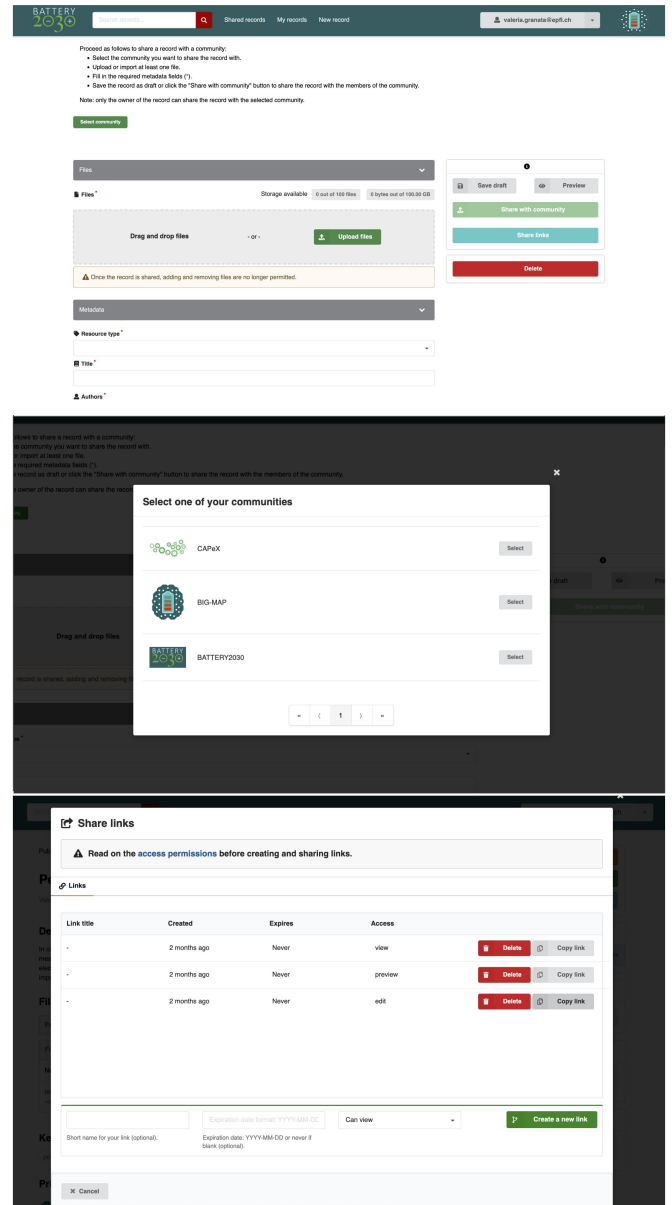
BATTERY 2030+

Search records...

Shared records My records New record

valeria.granata@epfl.ch

Proceed as follows to share a record with a community:

- Select the community you want to share the record with.
- Upload or import at least one file.
- Fill in the required metadata fields (*).
- Save the record as draft or click the "Share with community" button to share the record with the members of the community.

Note: only the owner of the record can share the record with the selected community.

Select community

Files

Files *

Storage available 0 out of 100 files 0 bytes out of 100.00 GB

Drag and drop files - or - Upload files

Once the record is shared, adding and removing files are no longer permitted.

Metadata

Resource type *

Title *

Authors *

Save draft Preview

Share with community

Share links

Delete

Select one of your communities

CAPeX Select

BIG-MAP Select

BATTERY2030 Select

« ‹ 1 › »

Share links

Read on the access permissions before creating and sharing links.

Links

| Link title | Created | Expires | Access | | |
|---|---|---|---|---|---|
| - | 2 months ago | Never | view | Delete | Copy link |
| - | 2 months ago | Never | preview | Delete | Copy link |
| - | 2 months ago | Never | edit | Delete | Copy link |

Short name for your link (optional).

Expiration date format: YYYY-MM-DD

Expiration date: YYYY-MM-DD or never if blank (optional).

Can view

Create a new link

Cancel